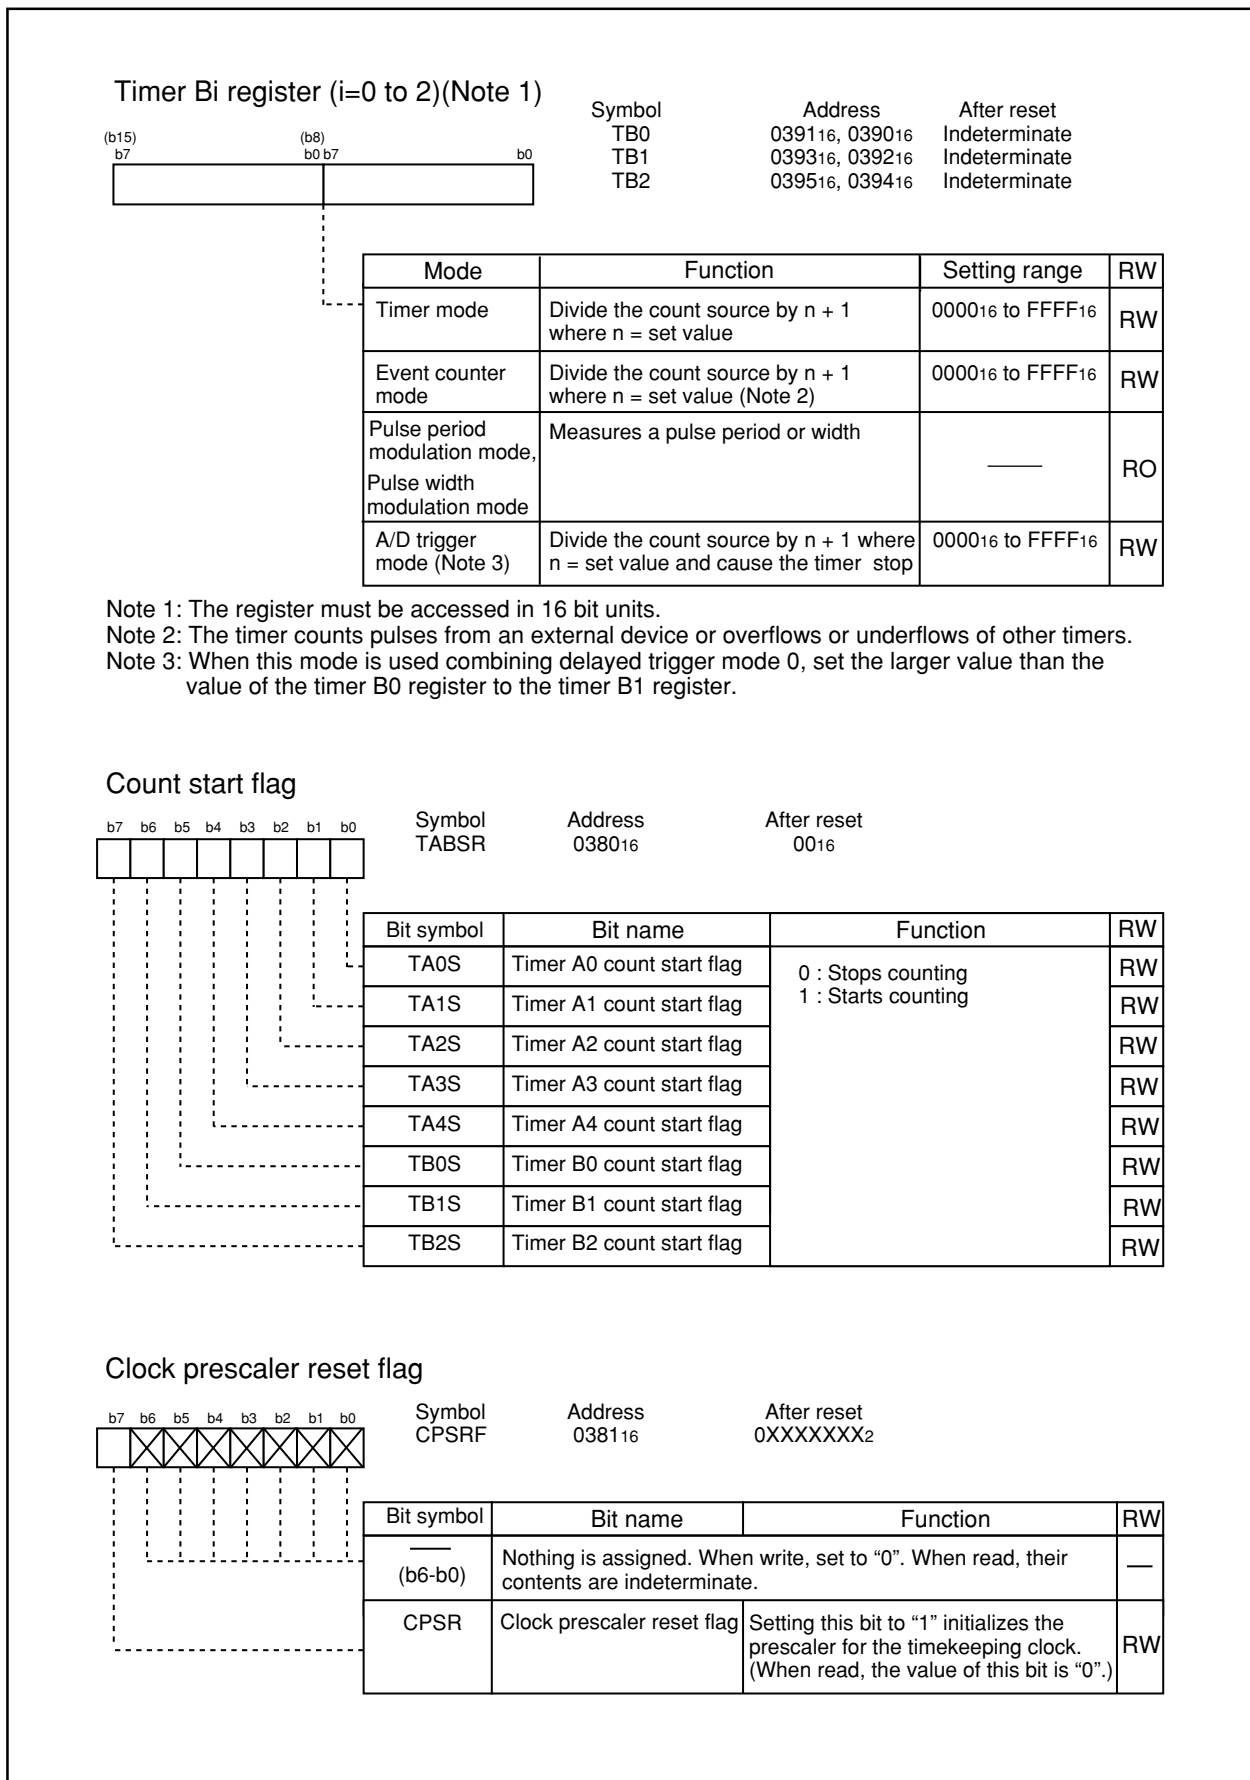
Timer Bi register (i=0 to 2)(Note 1)

(b15) b7 (b8) b0 b7 b0

| Symbol | Address | After reset |
|---|---|---|
| TB0 | $0391_{16}$, $0390_{16}$ | Indeterminate |
| TB1 | $0393_{16}$, $0392_{16}$ | Indeterminate |
| TB2 | $0395_{16}$, $0394_{16}$ | Indeterminate |

| Mode | Function | Setting range | RW |
|---|---|---|---|
| Timer mode | Divide the count source by n + 1 where n = set value | $0000_{16}$ to $FFFF_{16}$ | RW |
| Event counter mode | Divide the count source by n + 1 where n = set value (Note 2) | $0000_{16}$ to $FFFF_{16}$ | RW |
| Pulse period modulation mode, Pulse width modulation mode | Measures a pulse period or width | —— | RO |
| A/D trigger mode (Note 3) | Divide the count source by n + 1 where n = set value and cause the timer stop | $0000_{16}$ to $FFFF_{16}$ | RW |

Note 1: The register must be accessed in 16 bit units.
Note 2: The timer counts pulses from an external device or overflows or underflows of other timers.
Note 3: When this mode is used combining delayed trigger mode 0, set the larger value than the value of the timer B0 register to the timer B1 register.

Count start flag

b7 b6 b5 b4 b3 b2 b1 b0

| Symbol | Address | After reset |
|---|---|---|
| TABSR | $0380_{16}$ | $00_{16}$ |

| Bit symbol | Bit name | Function | RW |
|---|---|---|---|
| TA0S | Timer A0 count start flag | 0 : Stops counting 1 : Starts counting | RW |
| TA1S | Timer A1 count start flag | | RW |
| TA2S | Timer A2 count start flag | | RW |
| TA3S | Timer A3 count start flag | | RW |
| TA4S | Timer A4 count start flag | | RW |
| TB0S | Timer B0 count start flag | | RW |
| TB1S | Timer B1 count start flag | | RW |
| TB2S | Timer B2 count start flag | | RW |

Clock prescaler reset flag

b7 b6 b5 b4 b3 b2 b1 b0

| Symbol | Address | After reset |
|---|---|---|
| CPSRF | $0381_{16}$ | $0XXXXXXX_2$ |

| Bit symbol | Bit name | Function | RW |
|---|---|---|---|
| —— (b6-b0) | Nothing is assigned. When write, set to "0". When read, their contents are indeterminate. | | — |
| CPSR | Clock prescaler reset flag | Setting this bit to "1" initializes the prescaler for the timekeeping clock. (When read, the value of this bit is "0".) | RW |